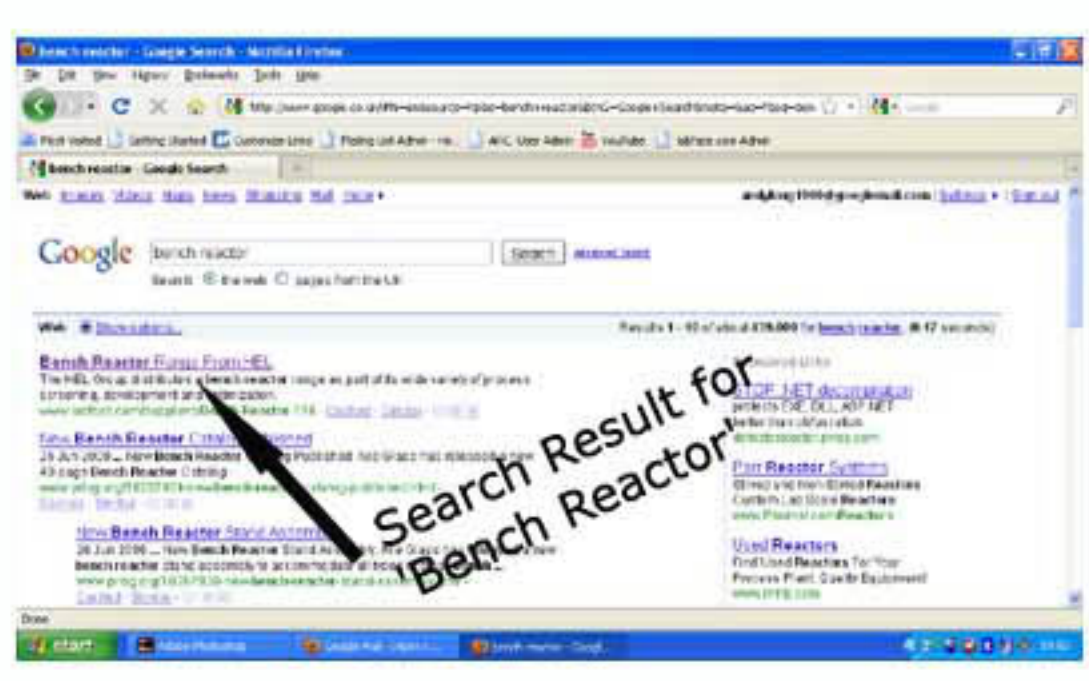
bench reactor - Google Search - Mozilla Firefox

File Edit View History Bookmarks Tools Help

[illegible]

Most Visited Getting Started Customize Links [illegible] AFC User Admin YouTube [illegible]

bench reactor - Google Search

Web Images Videos Maps News Shopping Mail more ▸

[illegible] | Settings ▾ | Sign out

Google bench reactor Search Advanced Search

Search: ◉ the web ○ pages from the UK

Web ⊞ Show options...

Results 1 - 10 of about 478,000 for bench reactor. (0.17 seconds)

Bench Reactor Range From HEL

The HEL Group distributes a bench reactor range as part of its wide variety of process screening, development and optimisation.

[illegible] - Cached - Similar

New Bench Reactor Catalogue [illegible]

26 Jun 2009 ... New Bench Reactor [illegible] Radleys has released a new 40 page Bench Reactor Catalog.

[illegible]

Cached - Similar

New Bench Reactor Stand Accommodates ...

26 Jun 2009 ... New Bench Reactor Stand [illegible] ... new bench reactor stand accommodates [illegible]

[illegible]

Cached - Similar

Sponsored Links

DTOF .NET decompilation

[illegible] EXE, DLL, ASP.NET

Better than obfuscation

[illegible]

Parr Reactor Systems

Stirred and Non-Stirred Reactors

Custom Lab Scale Reactors

www.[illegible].com/Reactors

Used Reactors

Find Used Reactors For Your Process Plant. Quality Equipment!

www.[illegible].com

Search Result for 'Bench Reactor'

Done

start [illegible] Google Mail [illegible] bench reactor - Googl...